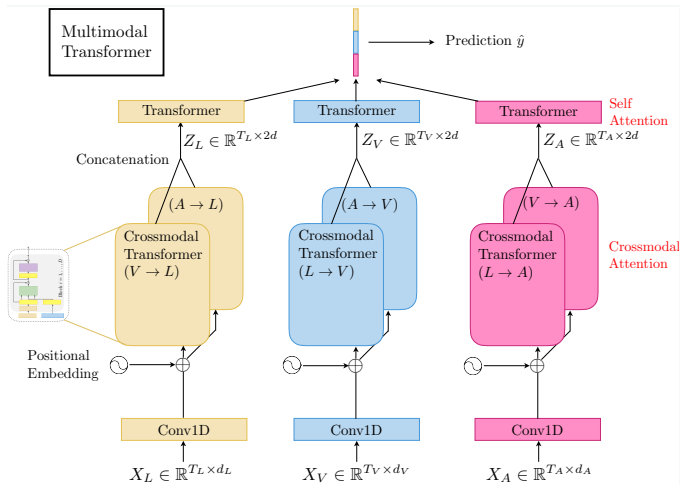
Multimodal Transformer

Prediction $\hat{y}$

Transformer

Transformer

Transformer

Self Attention

$Z_L \in \mathbb{R}^{T_L \times 2d}$

$Z_V \in \mathbb{R}^{T_V \times 2d}$

$Z_A \in \mathbb{R}^{T_A \times 2d}$

Concatenation

$(A \rightarrow L)$

$(A \rightarrow V)$

$(V \rightarrow A)$

Crossmodal Transformer $(V \rightarrow L)$

Crossmodal Transformer $(L \rightarrow V)$

Crossmodal Transformer $(L \rightarrow A)$

Crossmodal Attention

Positional Embedding

Conv1D

Conv1D

Conv1D

$X_L \in \mathbb{R}^{T_L \times d_L}$

$X_V \in \mathbb{R}^{T_V \times d_V}$

$X_A \in \mathbb{R}^{T_A \times d_A}$